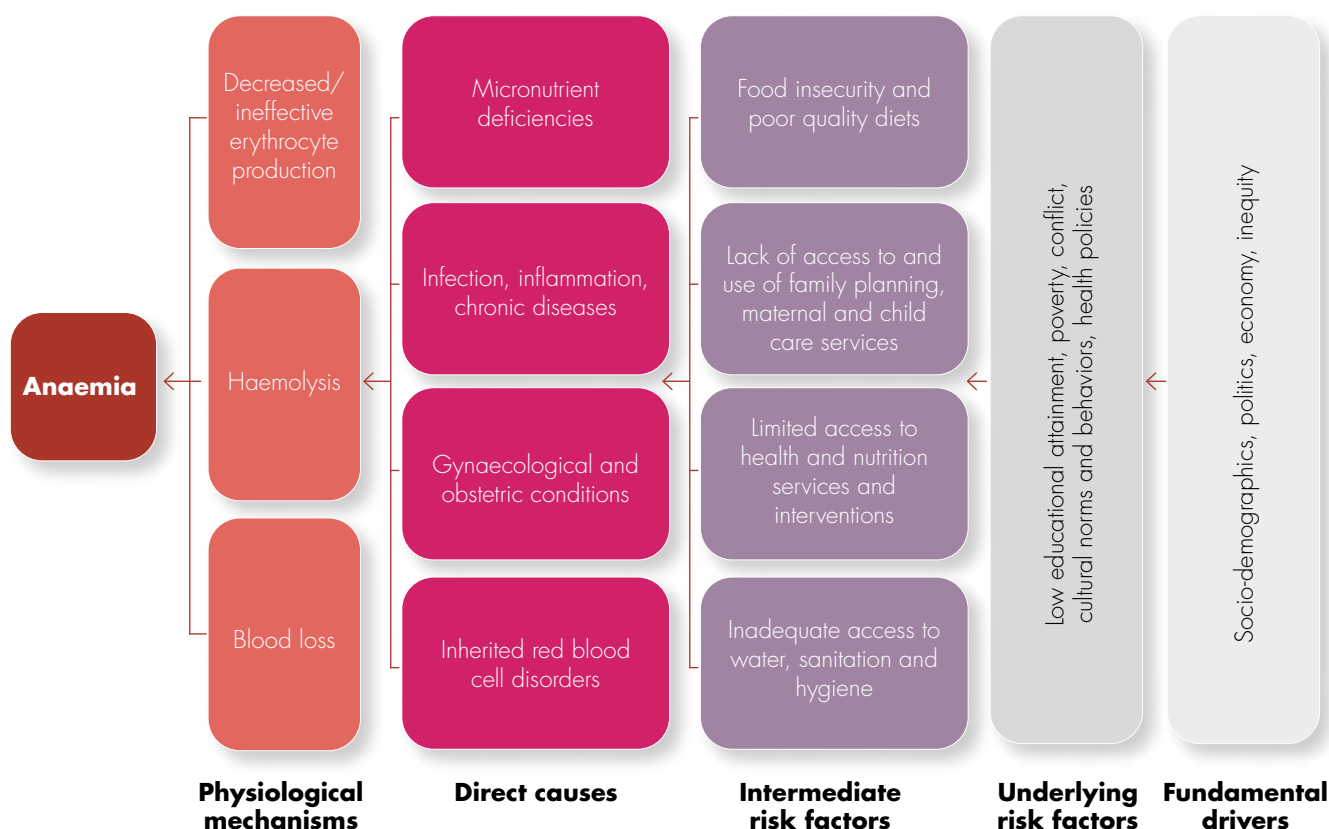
Anaemia

Decreased/ ineffective erythrocyte production

Haemolysis

Blood loss

Micronutrient deficiencies

Infection, inflammation, chronic diseases

Gynaecological and obstetric conditions

Inherited red blood cell disorders

Food insecurity and poor quality diets

Lack of access to and use of family planning, maternal and child care services

Limited access to health and nutrition services and interventions

Inadequate access to water, sanitation and hygiene

Low educational attainment, poverty, conflict, cultural norms and behaviors, health policies

Socio-demographics, politics, economy, inequity

Physiological mechanisms

Direct causes

Intermediate risk factors

Underlying risk factors

Fundamental drivers